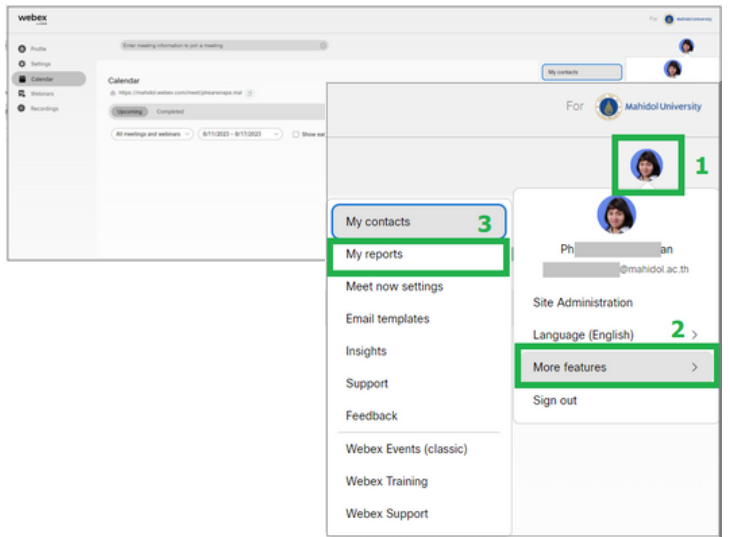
webex
by cisco

For Mahidol University

Profile
Settings
Calendar
Webinars
Recordings

Enter meeting information to join a meeting

Calendar
https://mahidol.webex.com/meet/phearenapa.mai

Upcoming Completed

All meetings and webinars
8/11/2023 – 8/17/2023
Show ear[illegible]

My contacts

For Mahidol University

1

My contacts 3
My reports
Meet now settings
Email templates
Insights
Support
Feedback
Webex Events (classic)
Webex Training
Webex Support

Ph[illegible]an
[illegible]@mahidol.ac.th
Site Administration
Language (English) 2
More features
Sign out